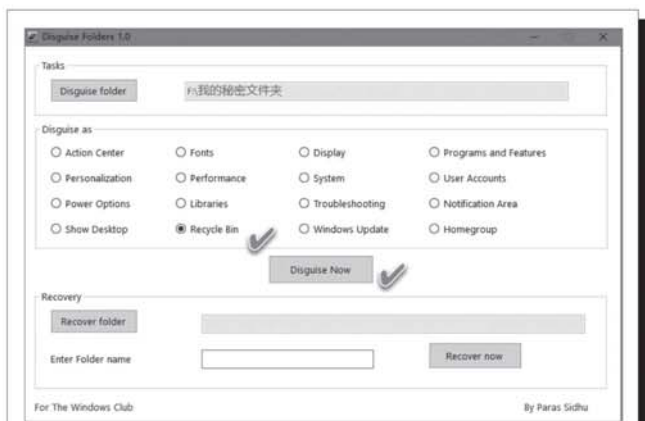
Disguise Folders 1.0

Tasks

Disguise folder

F:\我的秘密文件夹

Disguise as

Action Center
Fonts
Display
Programs and Features
Personalization
Performance
System
User Accounts
Power Options
Libraries
Troubleshooting
Notification Area
Show Desktop
Recycle Bin
Windows Update
Homegroup

Disguise Now

Recovery

Recover folder

Enter Folder name

Recover now

For The Windows Club

By Paras Sidhu